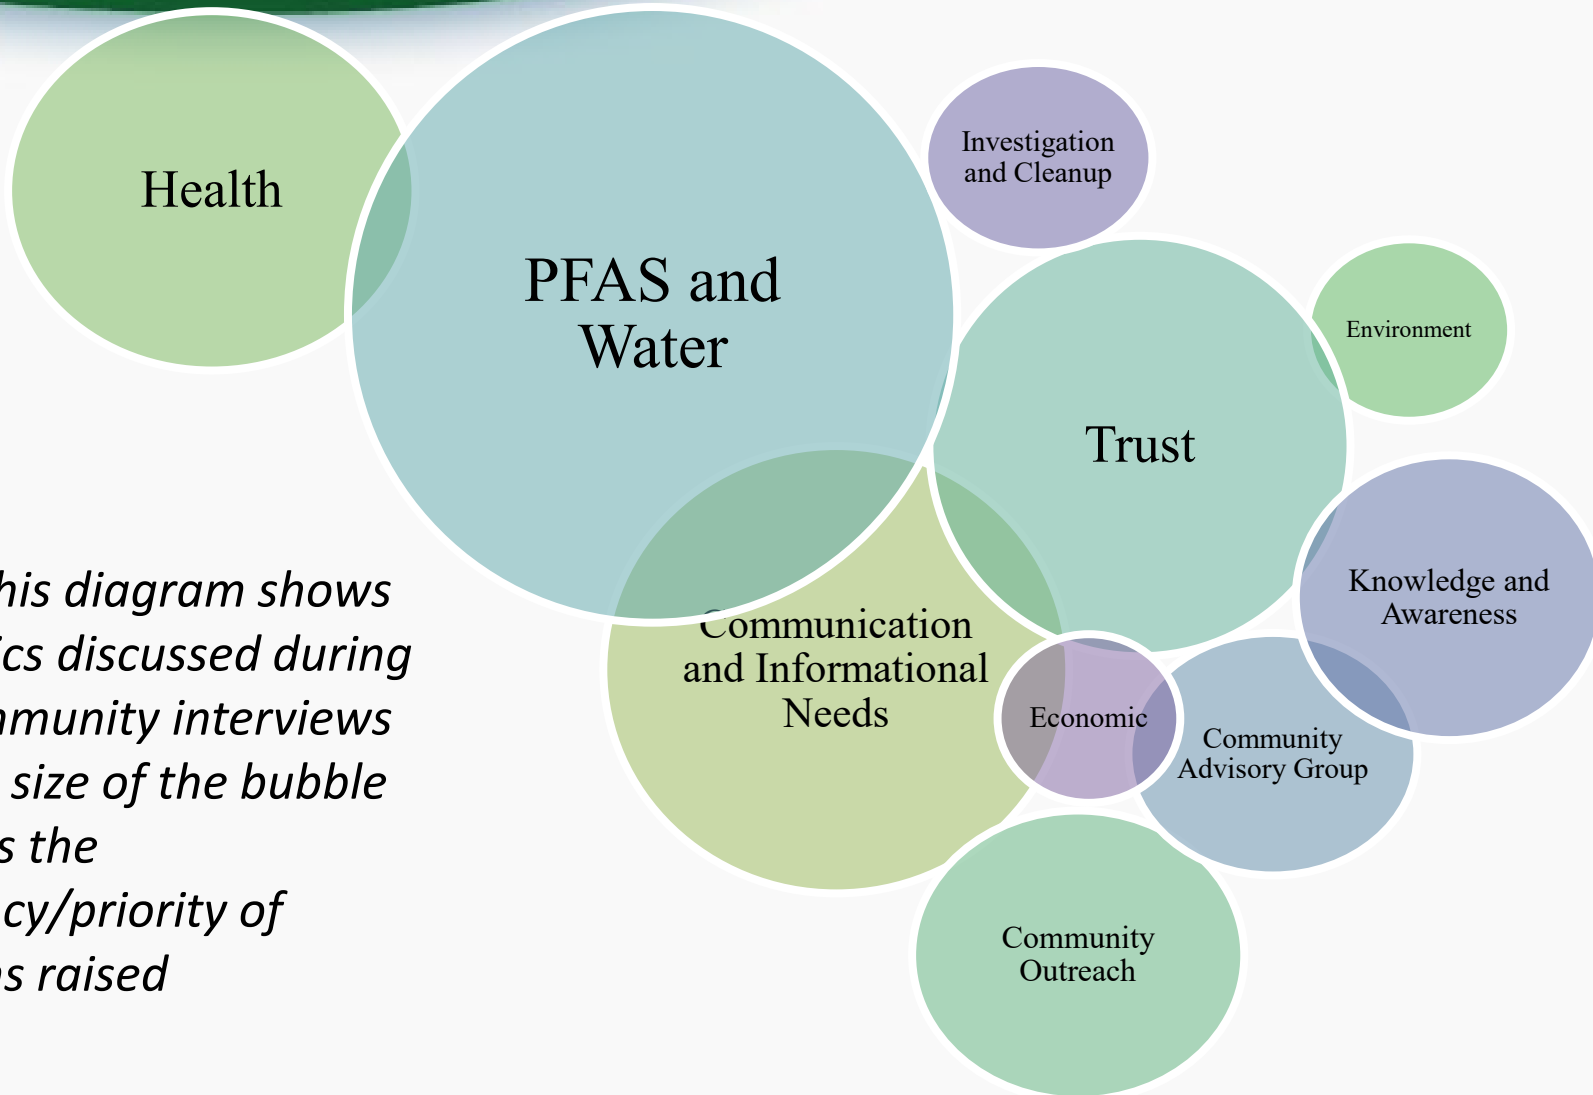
Health

PFAS and Water

Investigation and Cleanup

Environment

Trust

Knowledge and Awareness

Communication and Informational Needs

Economic

Community Advisory Group

Community Outreach

his diagram shows
ics discussed during
nmunity interviews
size of the bubble
s the
cy/priority of
s raised